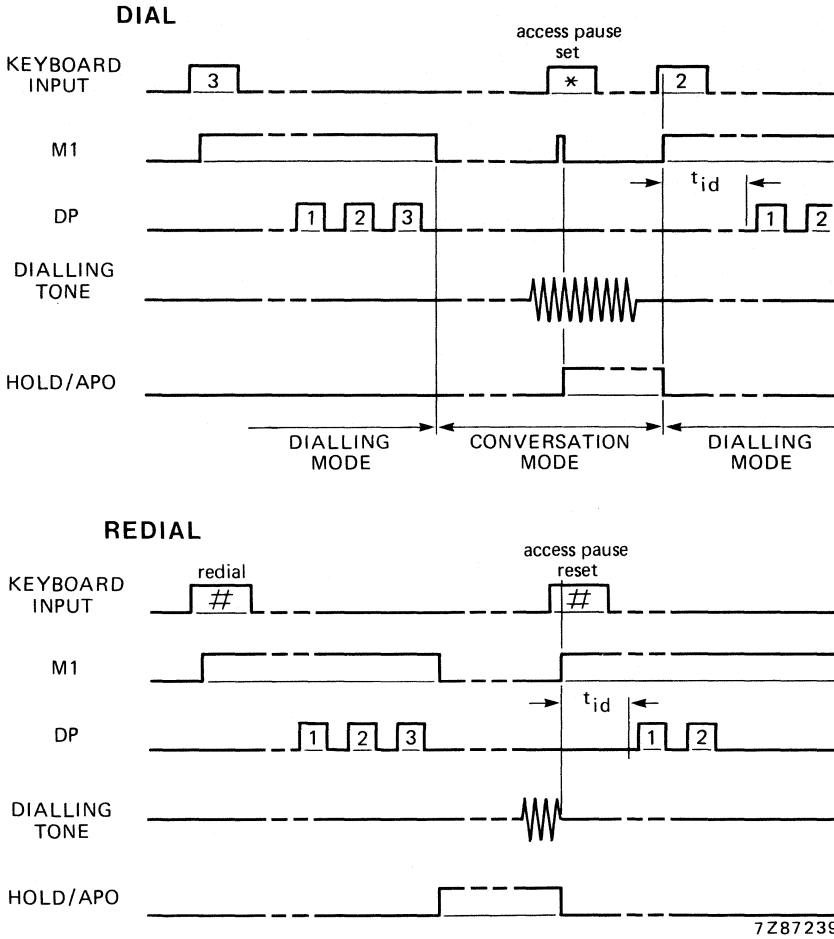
DIAL

access pause set

KEYBOARD INPUT

3

*

2

M1

$t_{id}$

DP

1 2 3

1 2

DIALLING TONE

HOLD/APO

DIALLING MODE

CONVERSATION MODE

DIALLING MODE

REDIAL

redial

access pause reset

KEYBOARD INPUT

#

#

M1

$t_{id}$

DP

1 2 3

1 2

DIALLING TONE

HOLD/APO

7Z8723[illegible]